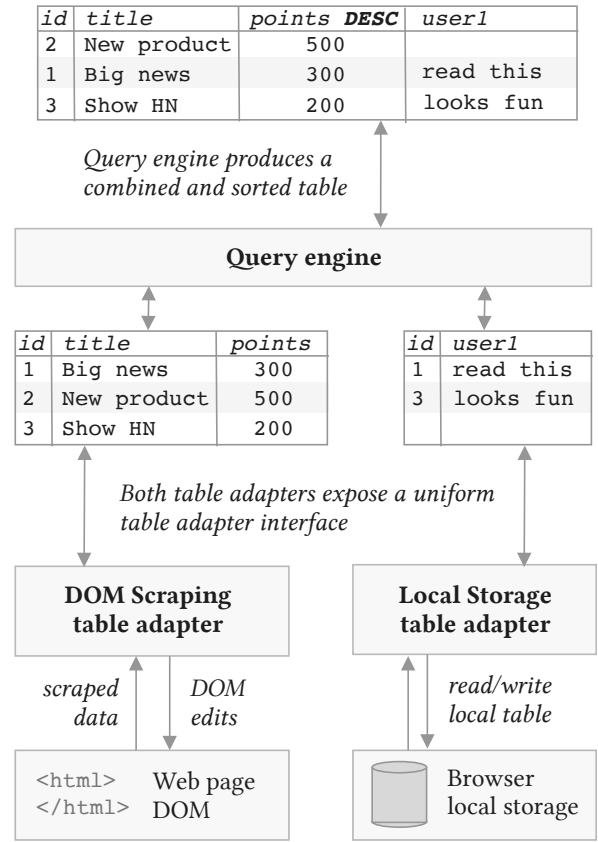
| id | title | points DESC | user1 |
|---|---|---|---|
| 2 | New product | 500 | |
| 1 | Big news | 300 | read this |
| 3 | Show HN | 200 | looks fun |

Query engine produces a combined and sorted table

Query engine

| id | title | points |
|---|---|---|
| 1 | Big news | 300 |
| 2 | New product | 500 |
| 3 | Show HN | 200 |

| id | user1 |
|---|---|
| 1 | read this |
| 3 | looks fun |
| | |

Both table adapters expose a uniform table adapter interface

DOM Scraping table adapter

Local Storage table adapter

scraped data

DOM edits

read/write local table

<html>
</html>

Web page DOM

Browser local storage